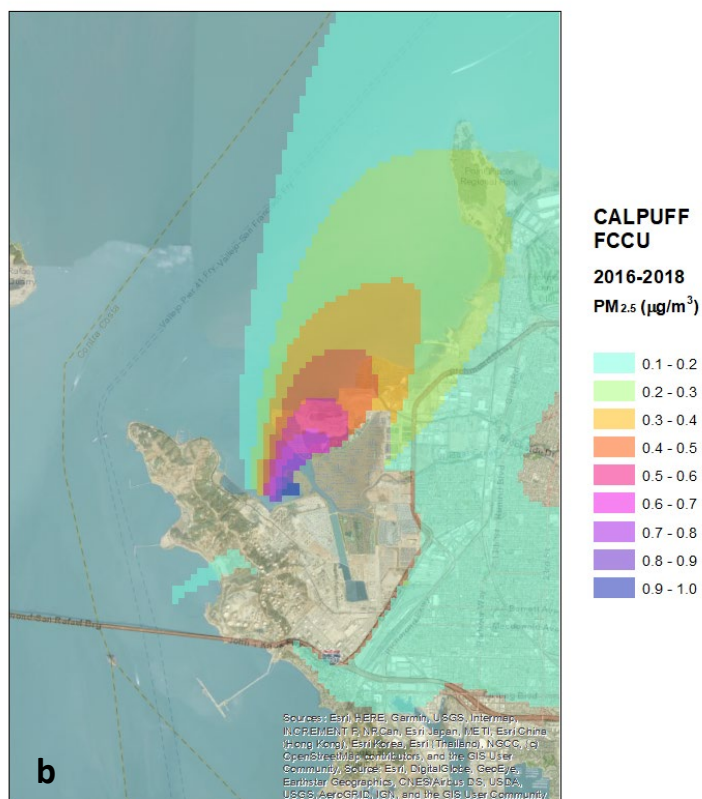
CALPUFF
FCCU

2016-2018

PM$_{2.5}$ ($\mu$g/m$^3$)

0.1 - 0.2
0.2 - 0.3
0.3 - 0.4
0.4 - 0.5
0.5 - 0.6
0.6 - 0.7
0.7 - 0.8
0.8 - 0.9
0.9 - 1.0

Sources: Esri, HERE, Garmin, USGS, Intermap, INCREMENT P, NRCan, Esri Japan, METI, Esri China (Hong Kong), Esri Korea, Esri (Thailand), NGCC, (c) OpenStreetMap contributors, and the GIS User Community, Source: Esri, DigitalGlobe, GeoEye, Earthstar Geographics, CNES/Airbus DS, USDA, USGS, AeroGRID, IGN, and the GIS User Community

b